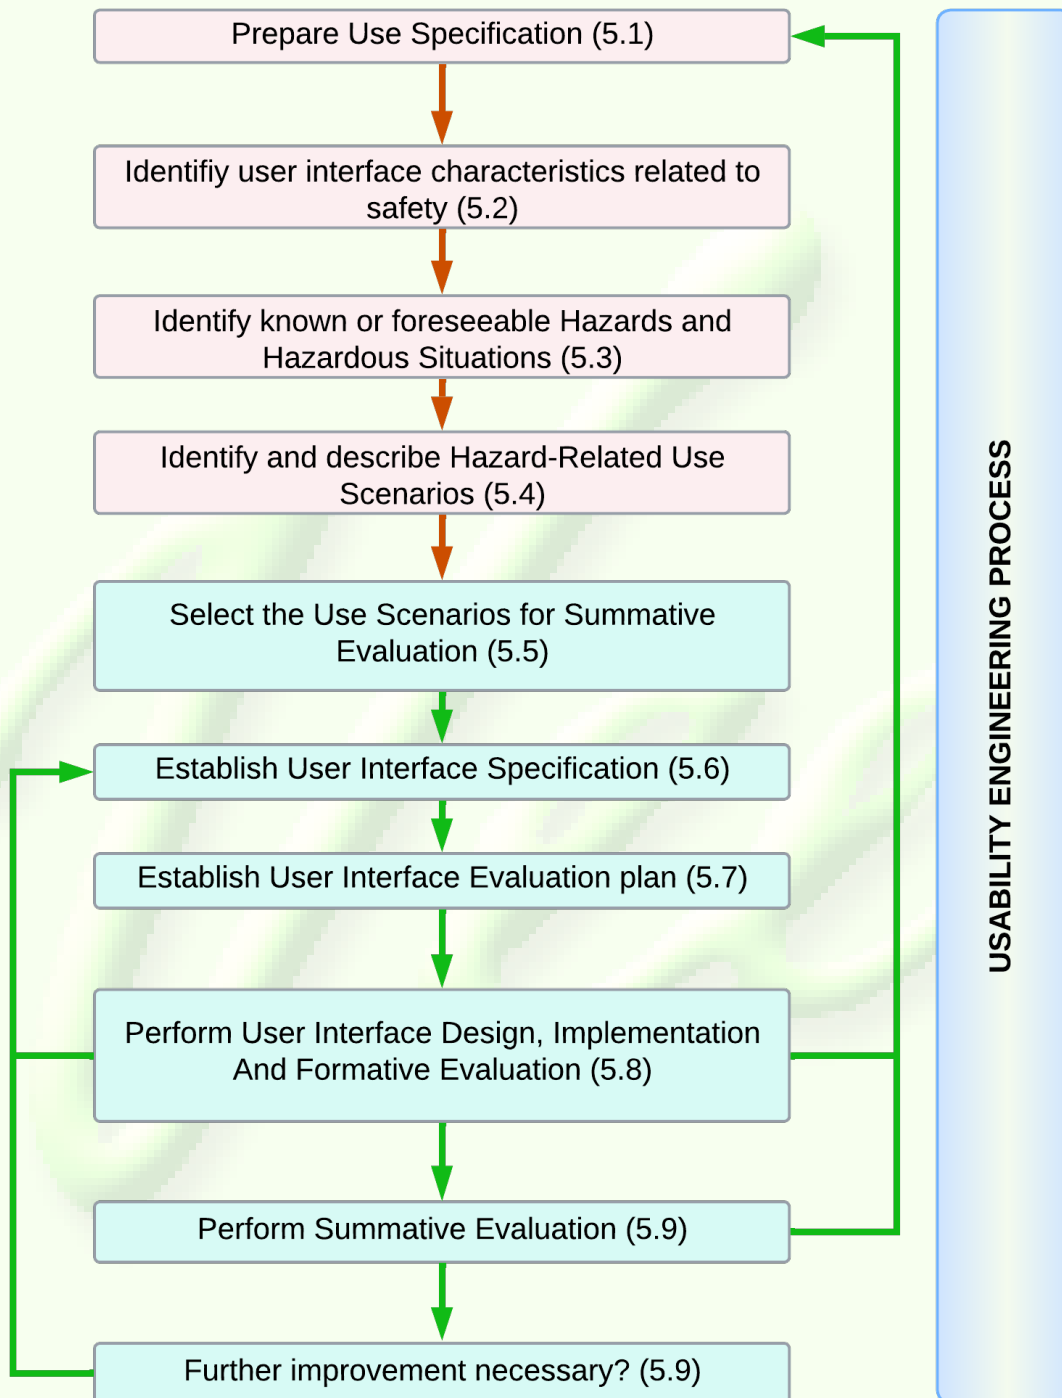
Prepare Use Specification (5.1)

Identifiy user interface characteristics related to safety (5.2)

Identify known or foreseeable Hazards and Hazardous Situations (5.3)

Identify and describe Hazard-Related Use Scenarios (5.4)

Select the Use Scenarios for Summative Evaluation (5.5)

Establish User Interface Specification (5.6)

Establish User Interface Evaluation plan (5.7)

Perform User Interface Design, Implementation And Formative Evaluation (5.8)

Perform Summative Evaluation (5.9)

Further improvement necessary? (5.9)

USABILITY ENGINEERING PROCESS